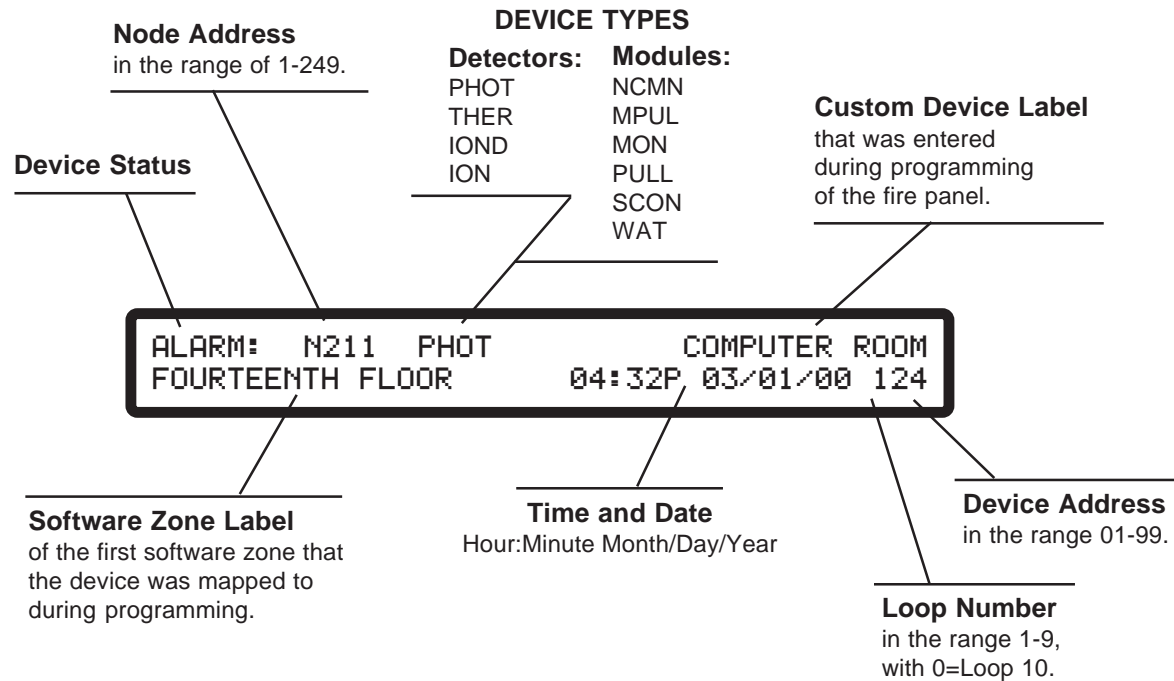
**Node Address**
in the range of 1-249.

**DEVICE TYPES**

| **Detectors:** | **Modules:** |
|---|---|
| PHOT | NCMN |
| THER | MPUL |
| IOND | MON |
| ION | PULL |
| | SCON |
| | WAT |

**Custom Device Label**
that was entered during programming of the fire panel.

**Device Status**

ALARM: N211 PHOT COMPUTER ROOM
FOURTEENTH FLOOR 04:32P 03/01/00 124

**Software Zone Label**
of the first software zone that the device was mapped to during programming.

**Time and Date**
Hour:Minute Month/Day/Year

**Device Address**
in the range 01-99.

**Loop Number**
in the range 1-9, with 0=Loop 10.